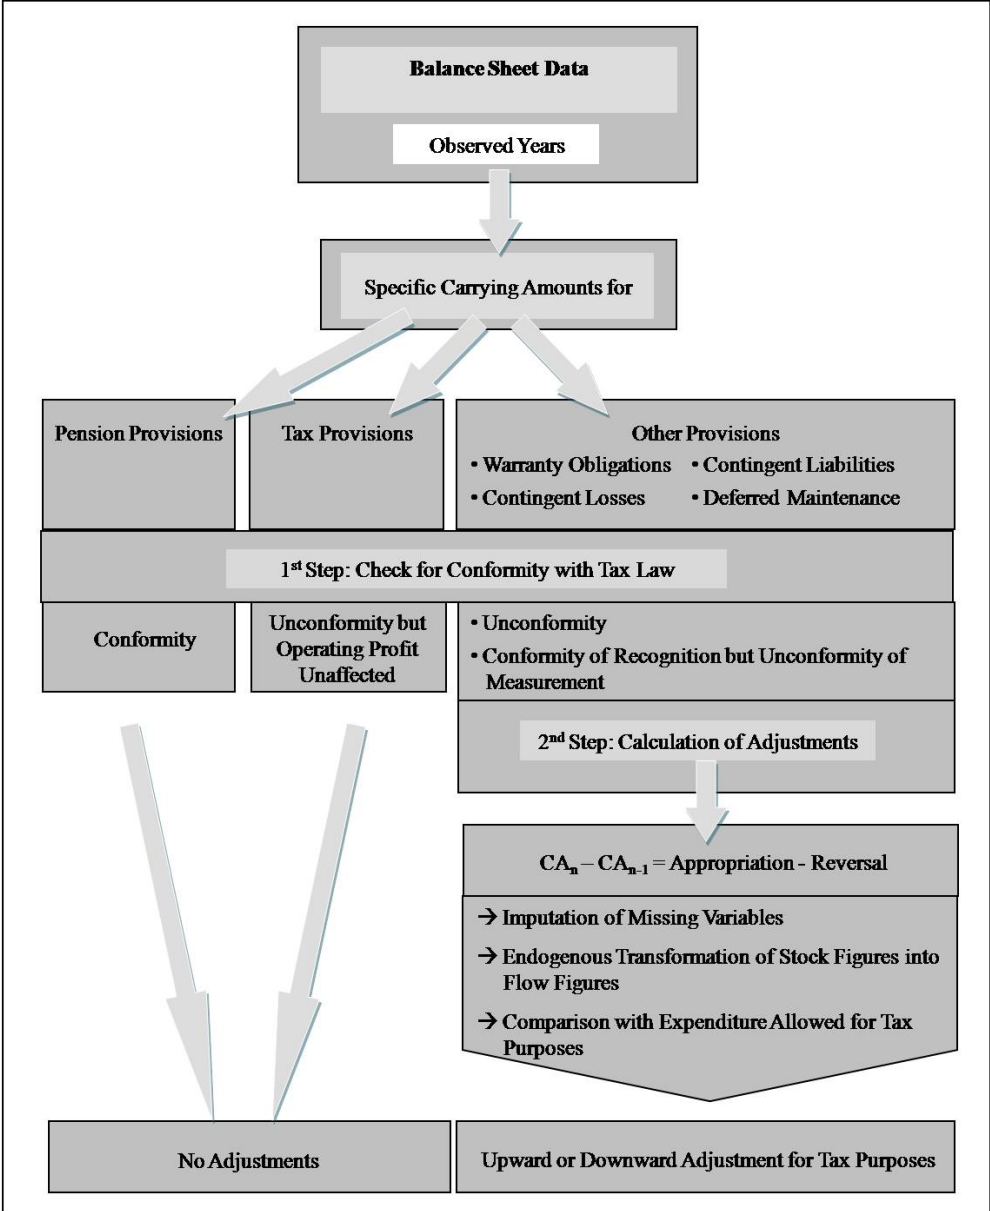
Balance Sheet Data

Observed Years

Specific Carrying Amounts for

Pension Provisions

Tax Provisions

Other Provisions
• Warranty Obligations • Contingent Liabilities
• Contingent Losses • Deferred Maintenance

1$^{st}$ Step: Check for Conformity with Tax Law

Conformity

Unconformity but Operating Profit Unaffected

• Unconformity
• Conformity of Recognition but Unconformity of Measurement

2$^{nd}$ Step: Calculation of Adjustments

$CA_n - CA_{n-1}$ = Appropriation - Reversal

→ Imputation of Missing Variables

→ Endogenous Transformation of Stock Figures into Flow Figures

→ Comparison with Expenditure Allowed for Tax Purposes

No Adjustments

Upward or Downward Adjustment for Tax Purposes